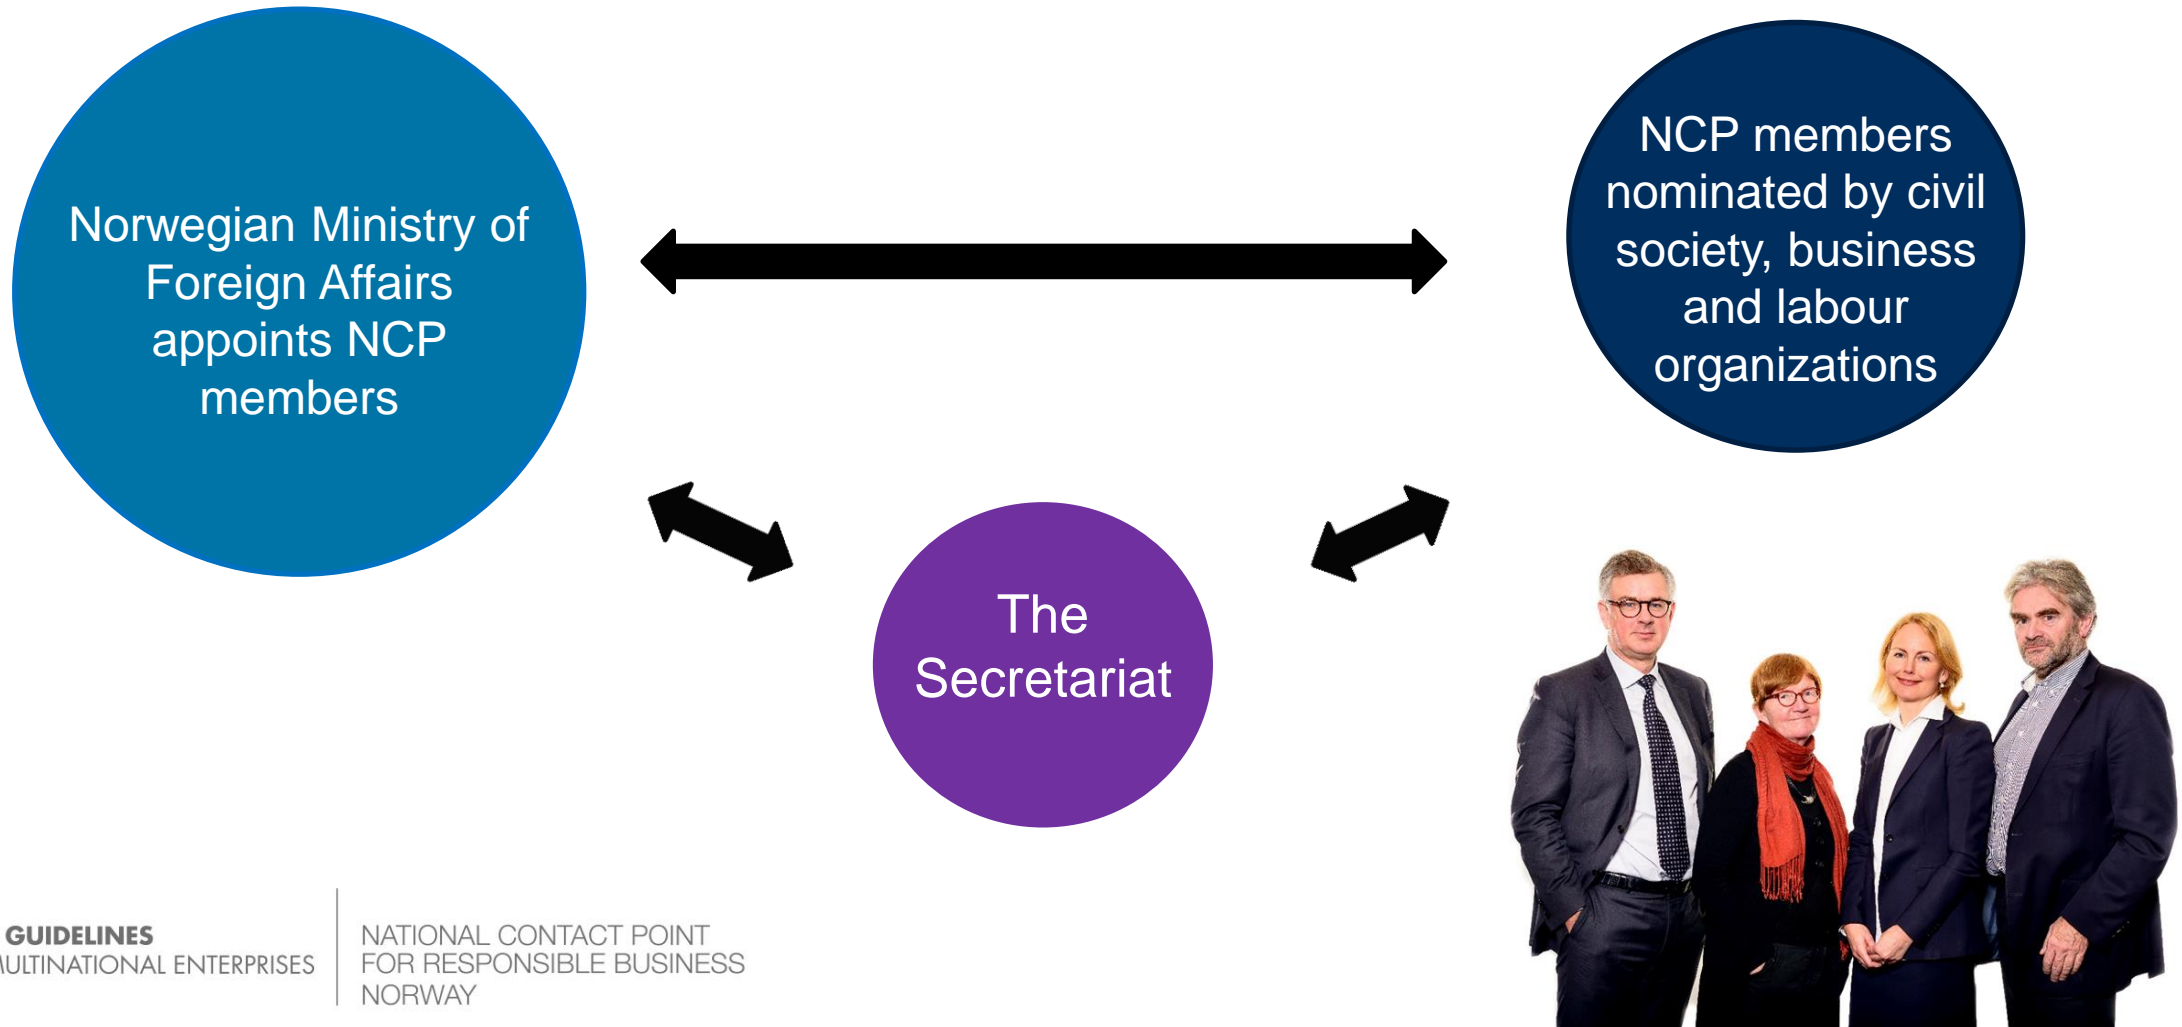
Norwegian Ministry of Foreign Affairs appoints NCP members

NCP members nominated by civil society, business and labour organizations

The Secretariat

GUIDELINES
ULTINATIONAL ENTERPRISES

NATIONAL CONTACT POINT
FOR RESPONSIBLE BUSINESS
NORWAY